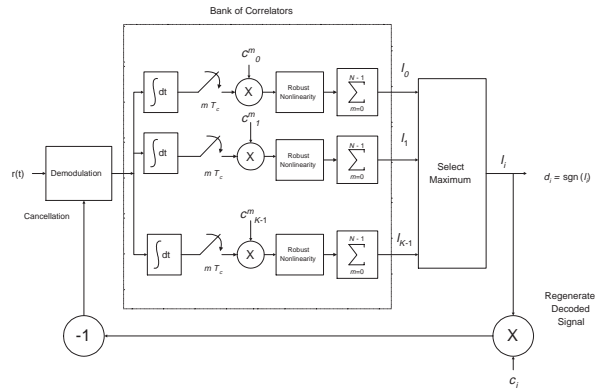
Bank of Correlators

r(t)

Demodulation

Cancellation

$\int dt$

$m\,T_c$

$C^m_0$

X

Robust Nonlinearity

$\sum_{m=0}^{N-1}$

$I_0$

$\int dt$

$m\,T_c$

$C^m_1$

X

Robust Nonlinearity

$\sum_{m=0}^{N-1}$

$I_1$

$\int dt$

$m\,T_c$

$C^m_{K-1}$

X

Robust Nonlinearity

$\sum_{m=0}^{N-1}$

$I_{K-1}$

Select Maximum

$I_i$

$d_i = \text{sgn}(I_i)$

Regenerate Decoded Signal

X

$c_i$

-1